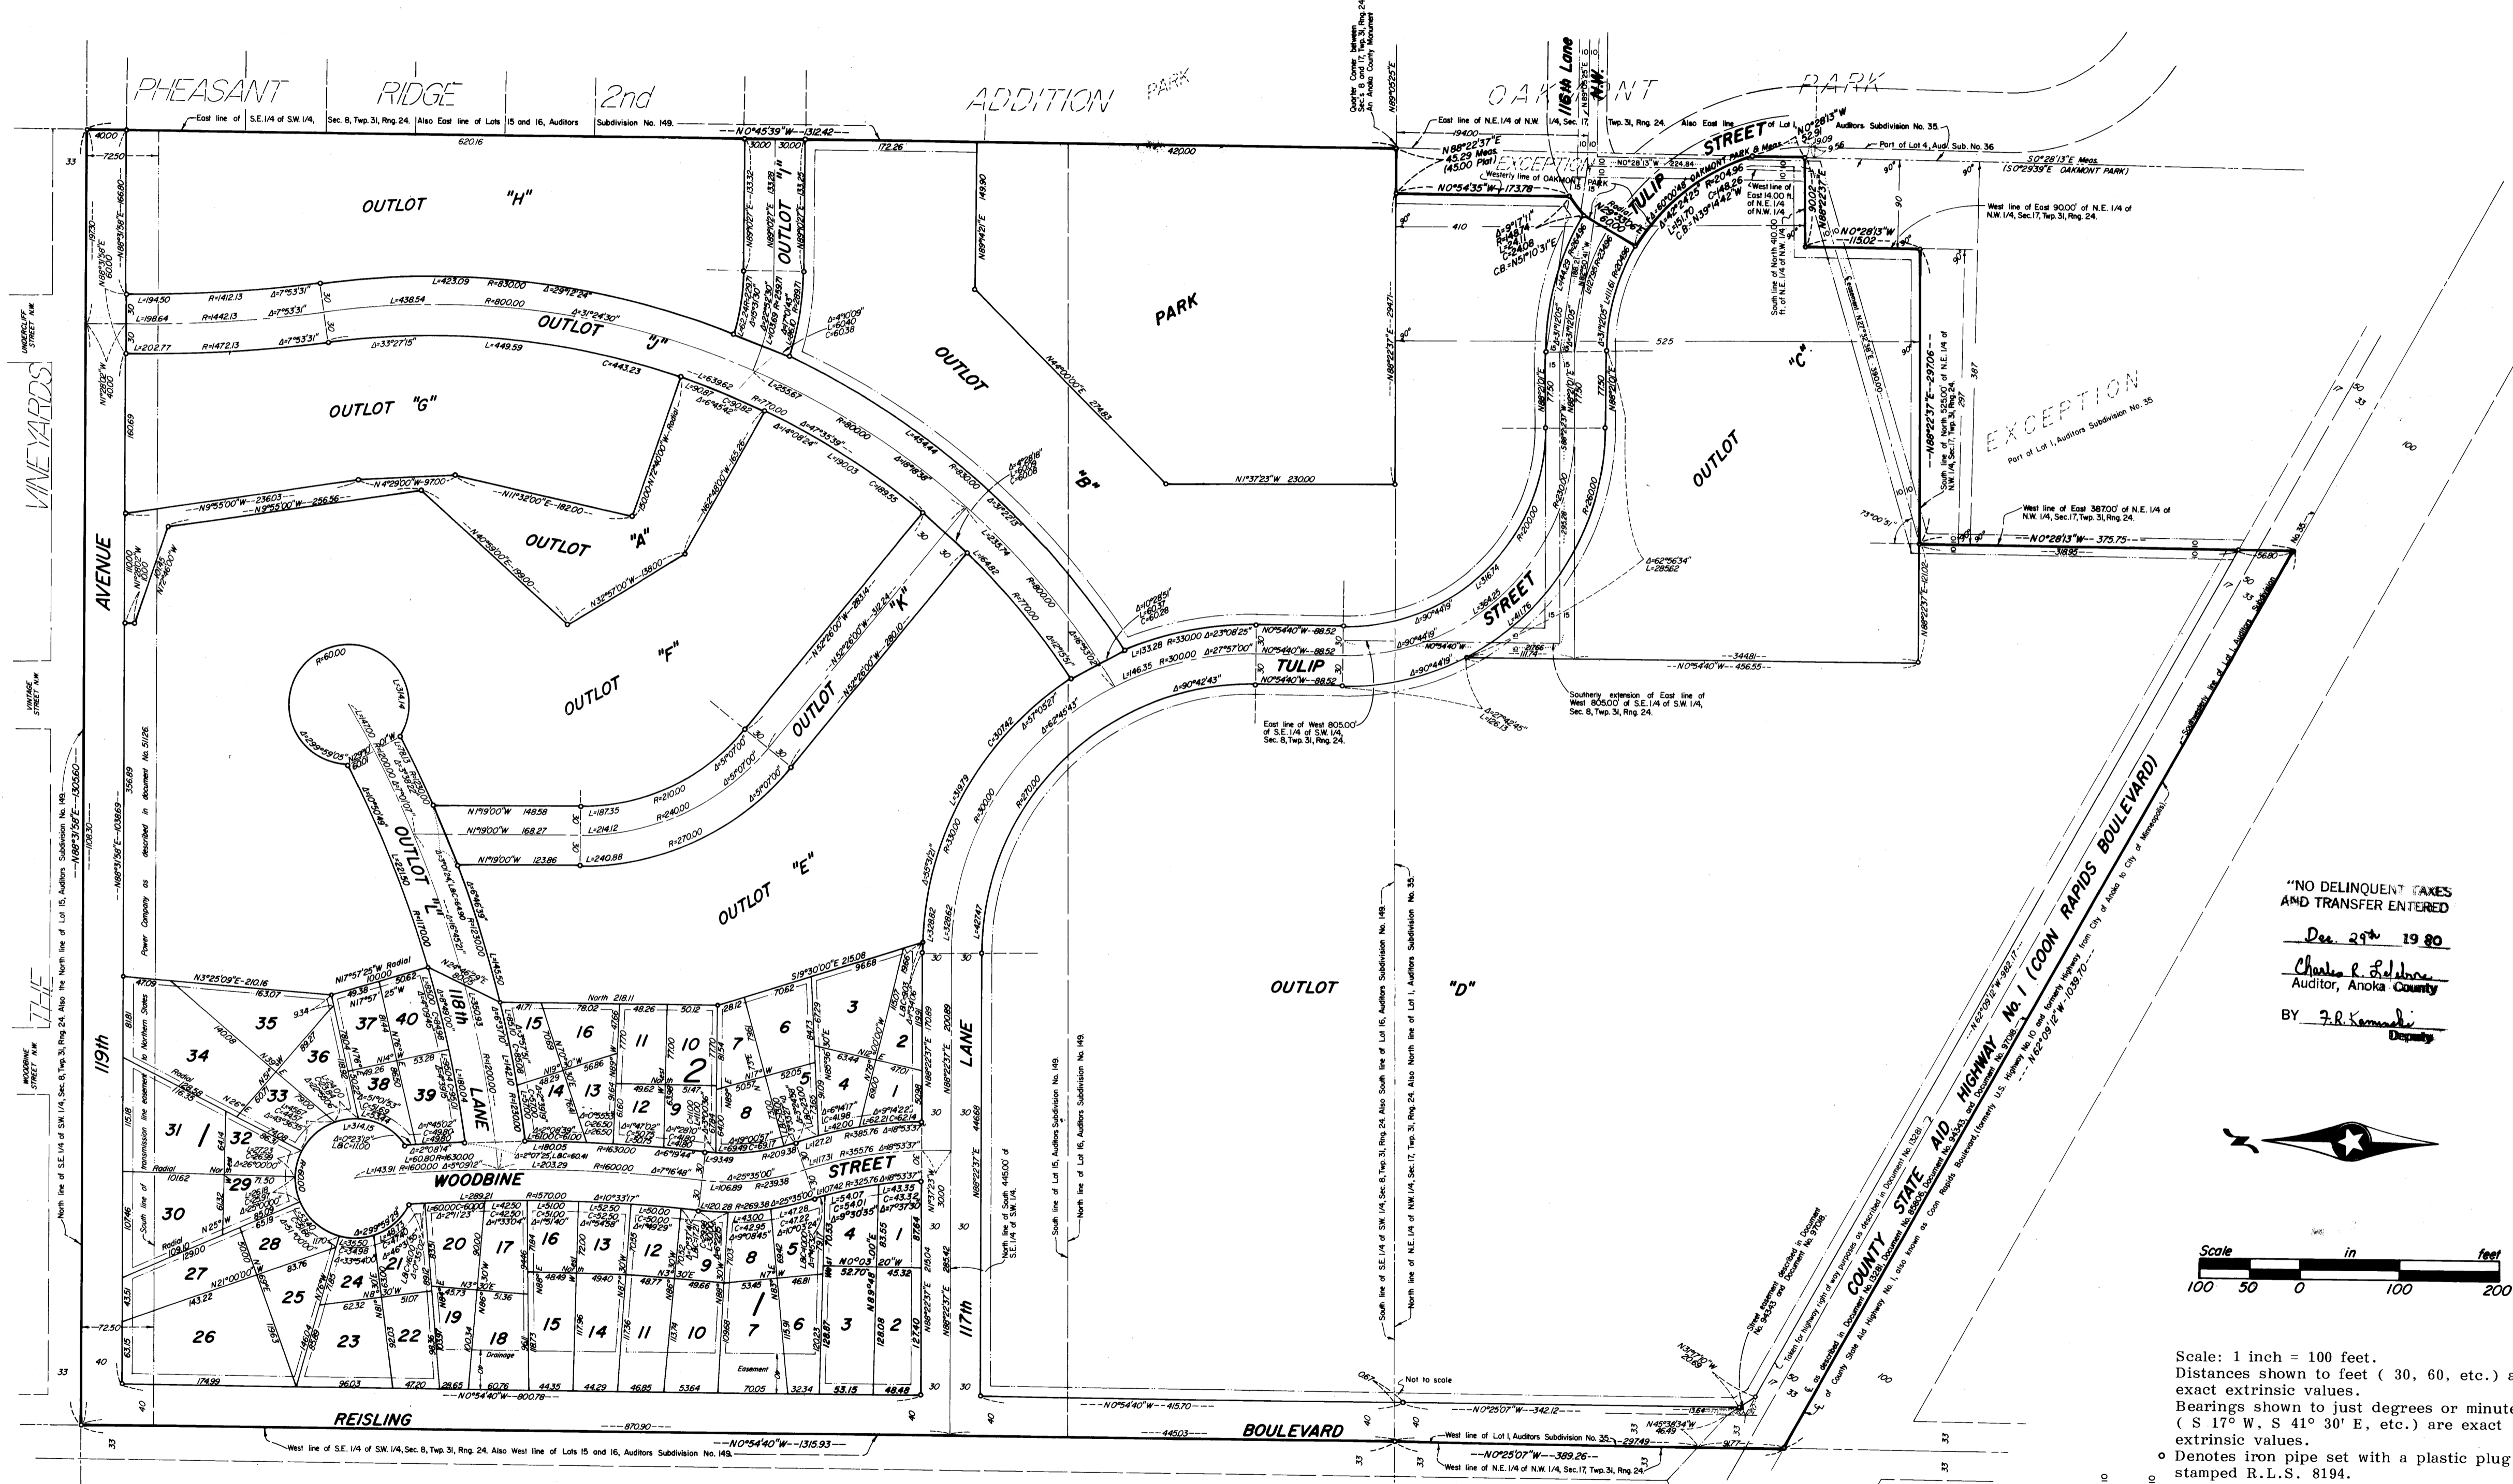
PHEASANT RIDGE 2nd ADDITION PARK

OAKMONT PARK

East line of S.E. 1/4 of S.W. 1/4, Sec. 8, Twp. 31, Rng. 24. Also East line of Lots 15 and 16, Auditors Subdivision No. 149.

N0°45'39"W 1312.42

OUTLOT "H"

OUTLOT "I"

OUTLOT "J"

OUTLOT "G"

OUTLOT "A"

OUTLOT "F"

OUTLOT "B"

PARK

OUTLOT "C"

OUTLOT

OUTLOT "K"

OUTLOT "E"

OUTLOT "L"

OUTLOT "D"

EXCEPTION

Part of Lot 1, Auditors Subdivision No. 35

TULIP STREET

TULIP STREET

116th Lane N.W.

118th LANE

117th LANE

WOODBINE STREET

119th AVENUE

REISLING BOULEVARD

COUNTY STATE AID HIGHWAY No. 1 (COON RAPIDS BOULEVARD)

THE VINEYARDS

UNDERCLIFF STREET N.W.

VINTAGE STREET N.W.

WOODBINE STREET N.W.

"NO DELINQUENT TAXES AND TRANSFER ENTERED

Dec. 29th 1980

Charles R. Lefebvre
Auditor, Anoka County

BY F.R. Kamenski
Deputy

Scale in feet
100 50 0 100 200

Scale: 1 inch = 100 feet.
Distances shown to feet ( 30, 60, etc.) a exact extrinsic values.
Bearings shown to just degrees or minute ( S 17° W, S 41° 30' E, etc.) are exact extrinsic values.
o Denotes iron pipe set with a plastic plug stamped R.L.S. 8194.